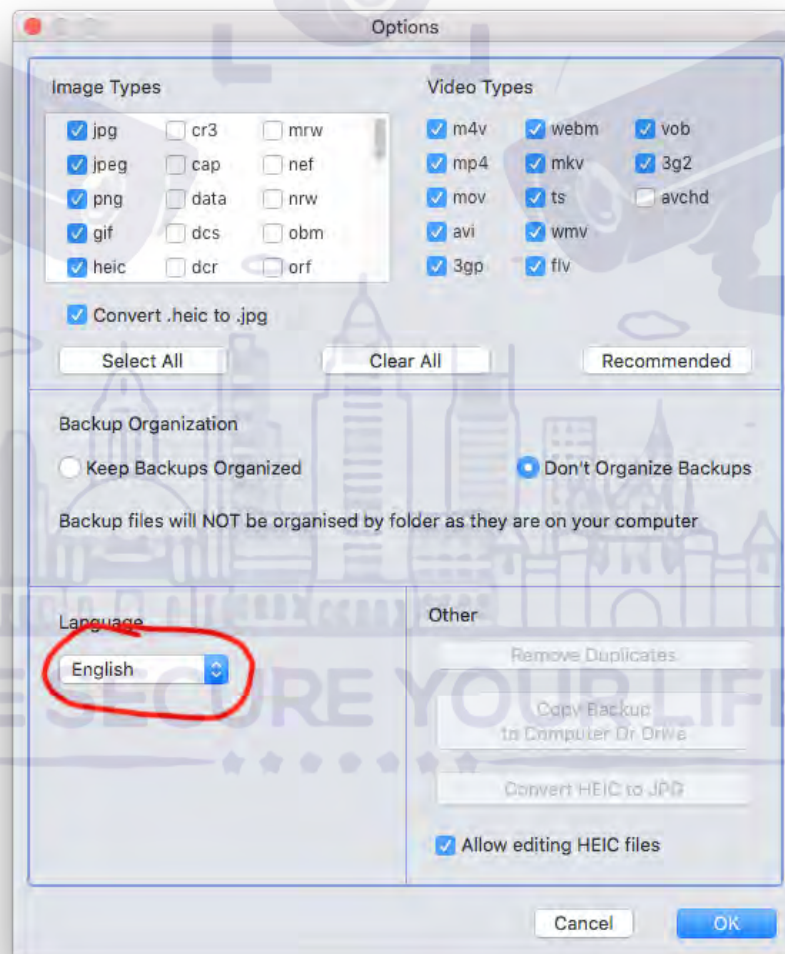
Options

Image Types

jpg
cr3
mrw
jpeg
cap
nef
png
data
nrw
gif
dcs
obm
heic
dcr
orf

Video Types

m4v
webm
vob
mp4
mkv
3g2
mov
ts
avchd
avi
wmv
3gp
flv

Convert .heic to .jpg

Select All

Clear All

Recommended

Backup Organization

Keep Backups Organized

Don't Organize Backups

Backup files will NOT be organised by folder as they are on your computer

Language

English

Other

Remove Duplicates

Copy Backup to Computer Or Drive

Convert HEIC to JPG

Allow editing HEIC files

SECURE YOUR LIFE

Cancel

OK